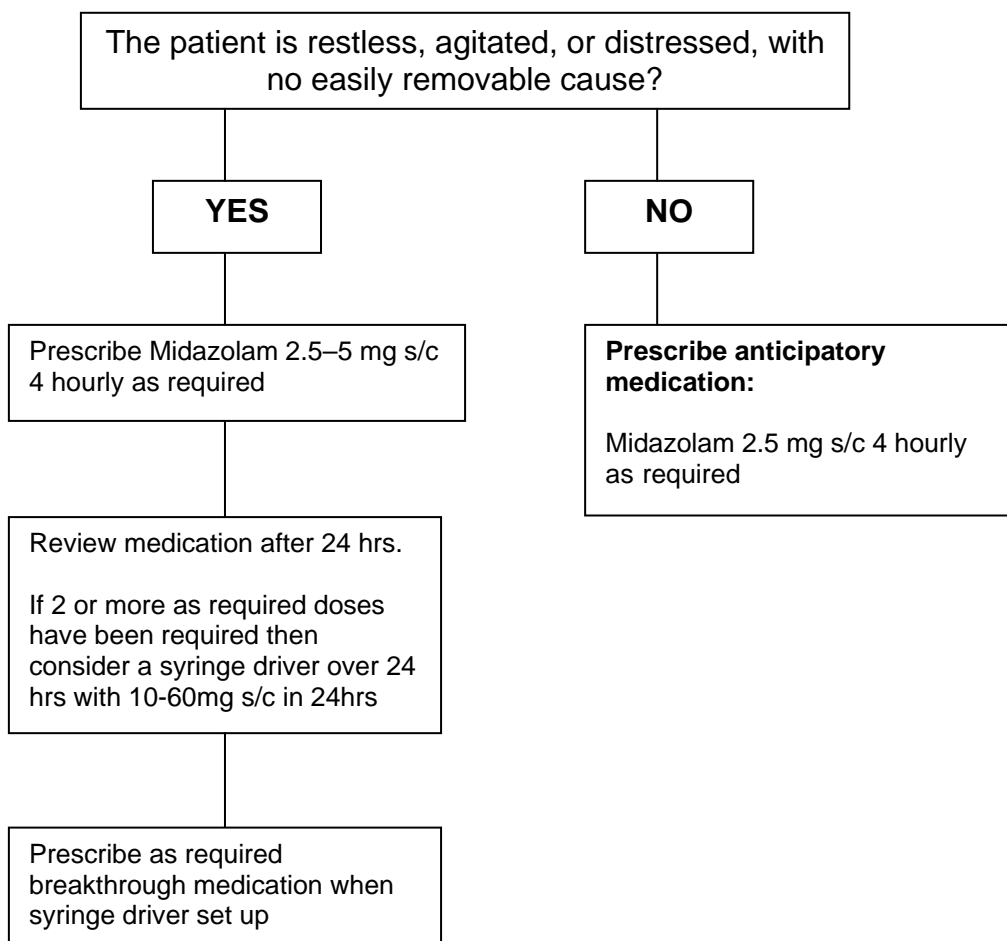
The patient is restless, agitated, or distressed, with no easily removable cause?

YES

NO

Prescribe Midazolam 2.5–5 mg s/c 4 hourly as required

Review medication after 24 hrs.

If 2 or more as required doses have been required then consider a syringe driver over 24 hrs with 10-60mg s/c in 24hrs

Prescribe as required breakthrough medication when syringe driver set up

**Prescribe anticipatory medication:**

Midazolam 2.5 mg s/c 4 hourly as required